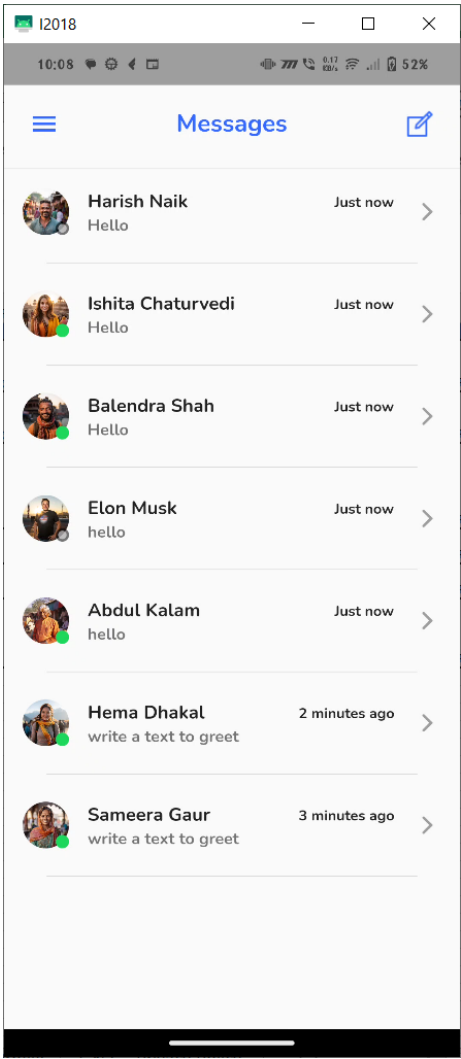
I2018

10:08 0.12 KB/s 52%

Messages

Harish Naik
Hello
Just now

Ishita Chaturvedi
Hello
Just now

Balendra Shah
Hello
Just now

Elon Musk
hello
Just now

Abdul Kalam
hello
Just now

Hema Dhakal
write a text to greet
2 minutes ago

Sameera Gaur
write a text to greet
3 minutes ago